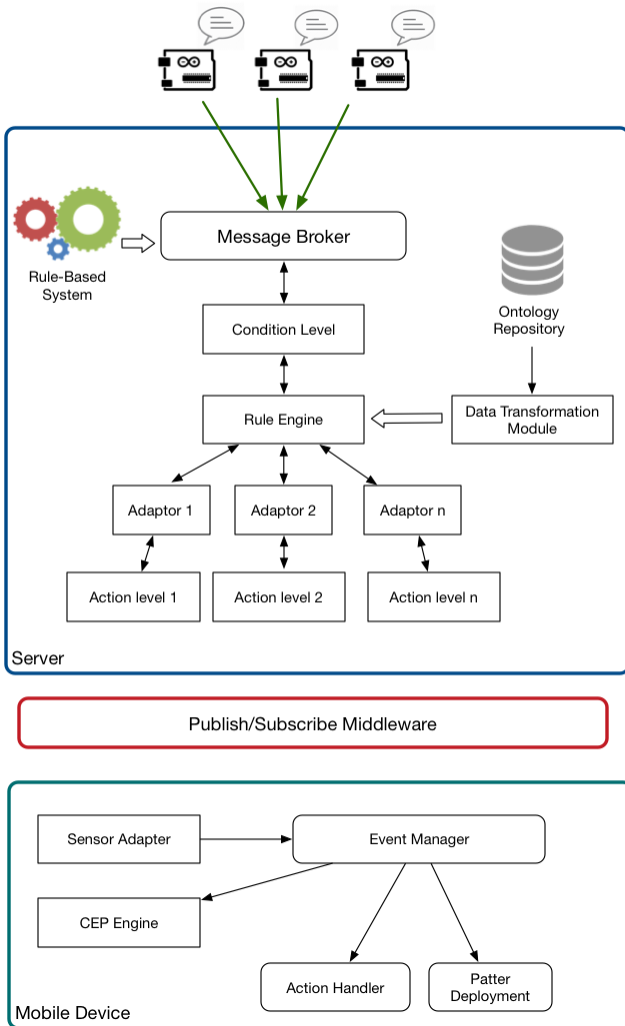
Rule-Based System

Message Broker

Ontology Repository

Condition Level

Rule Engine

Data Transformation Module

Adaptor 1

Adaptor 2

Adaptor n

Action level 1

Action level 2

Action level n

Server

Publish/Subscribe Middleware

Sensor Adapter

Event Manager

CEP Engine

Action Handler

Patter Deployment

Mobile Device